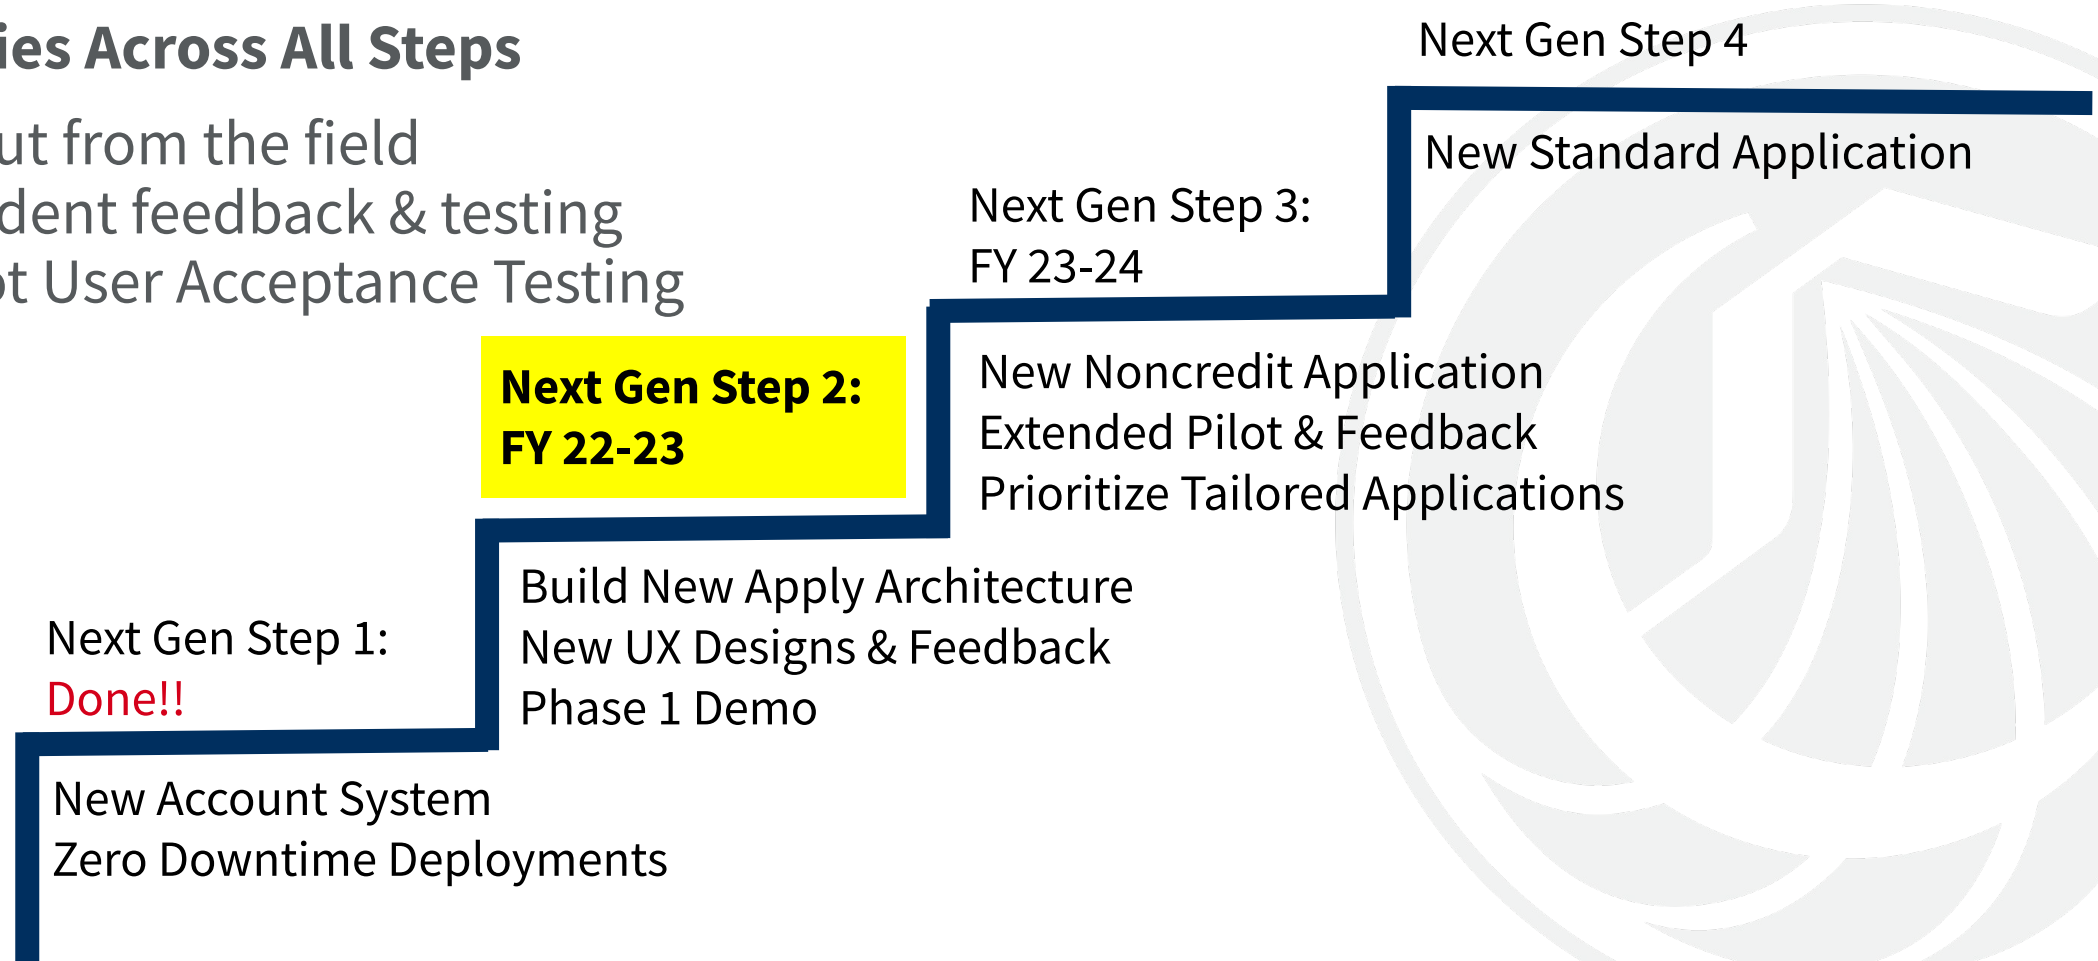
ies Across All Steps

ut from the field
dent feedback & testing
ot User Acceptance Testing

Next Gen Step 4

New Standard Application

Next Gen Step 3:
FY 23-24

New Noncredit Application
Extended Pilot & Feedback
Prioritize Tailored Applications

Next Gen Step 2:
FY 22-23

Build New Apply Architecture
New UX Designs & Feedback
Phase 1 Demo

Next Gen Step 1:
Done!!

New Account System
Zero Downtime Deployments